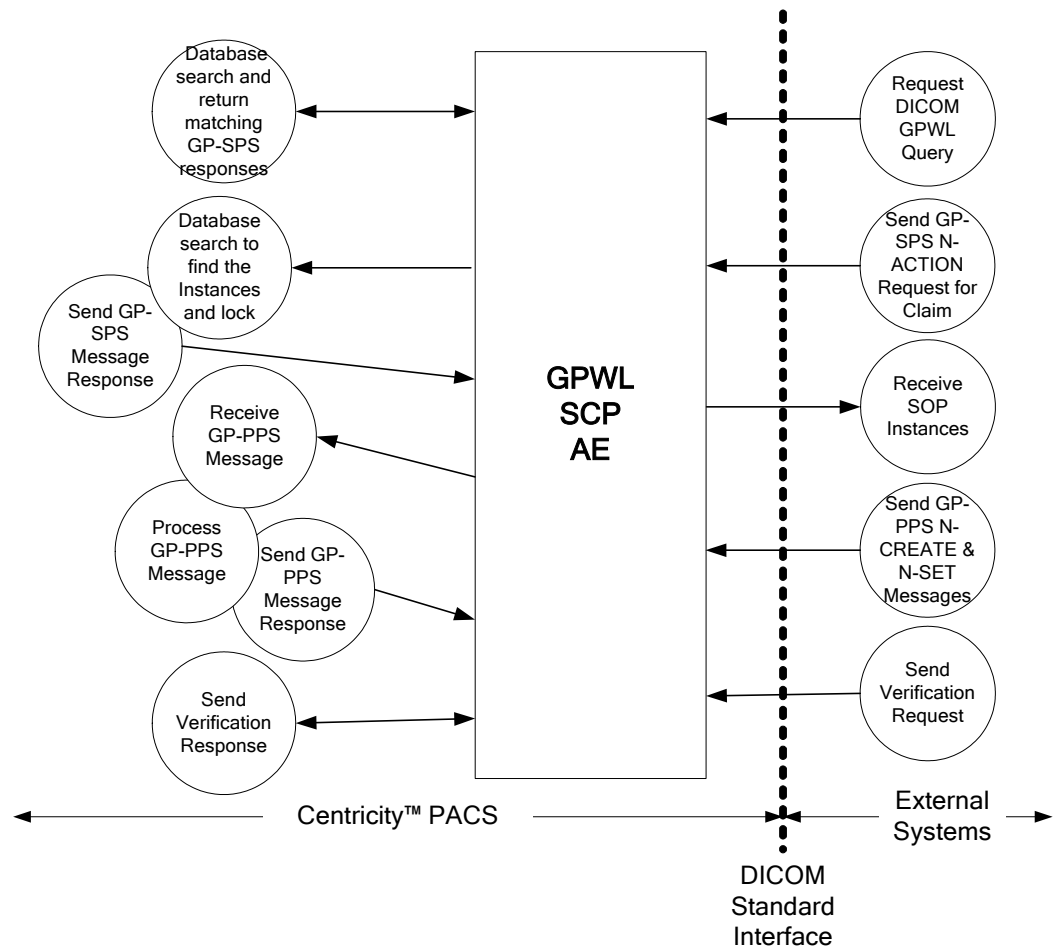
Database search and return matching GP-SPS responses

Database search to find the Instances and lock

Send GP-SPS Message Response

Receive GP-PPS Message

Process GP-PPS Message

Send GP-PPS Message Response

Send Verification Response

GPWL SCP AE

Request DICOM GPWL Query

Send GP-SPS N-ACTION Request for Claim

Receive SOP Instances

Send GP-PPS N-CREATE & N-SET Messages

Send Verification Request

Centricity™ PACS

External Systems

DICOM Standard Interface